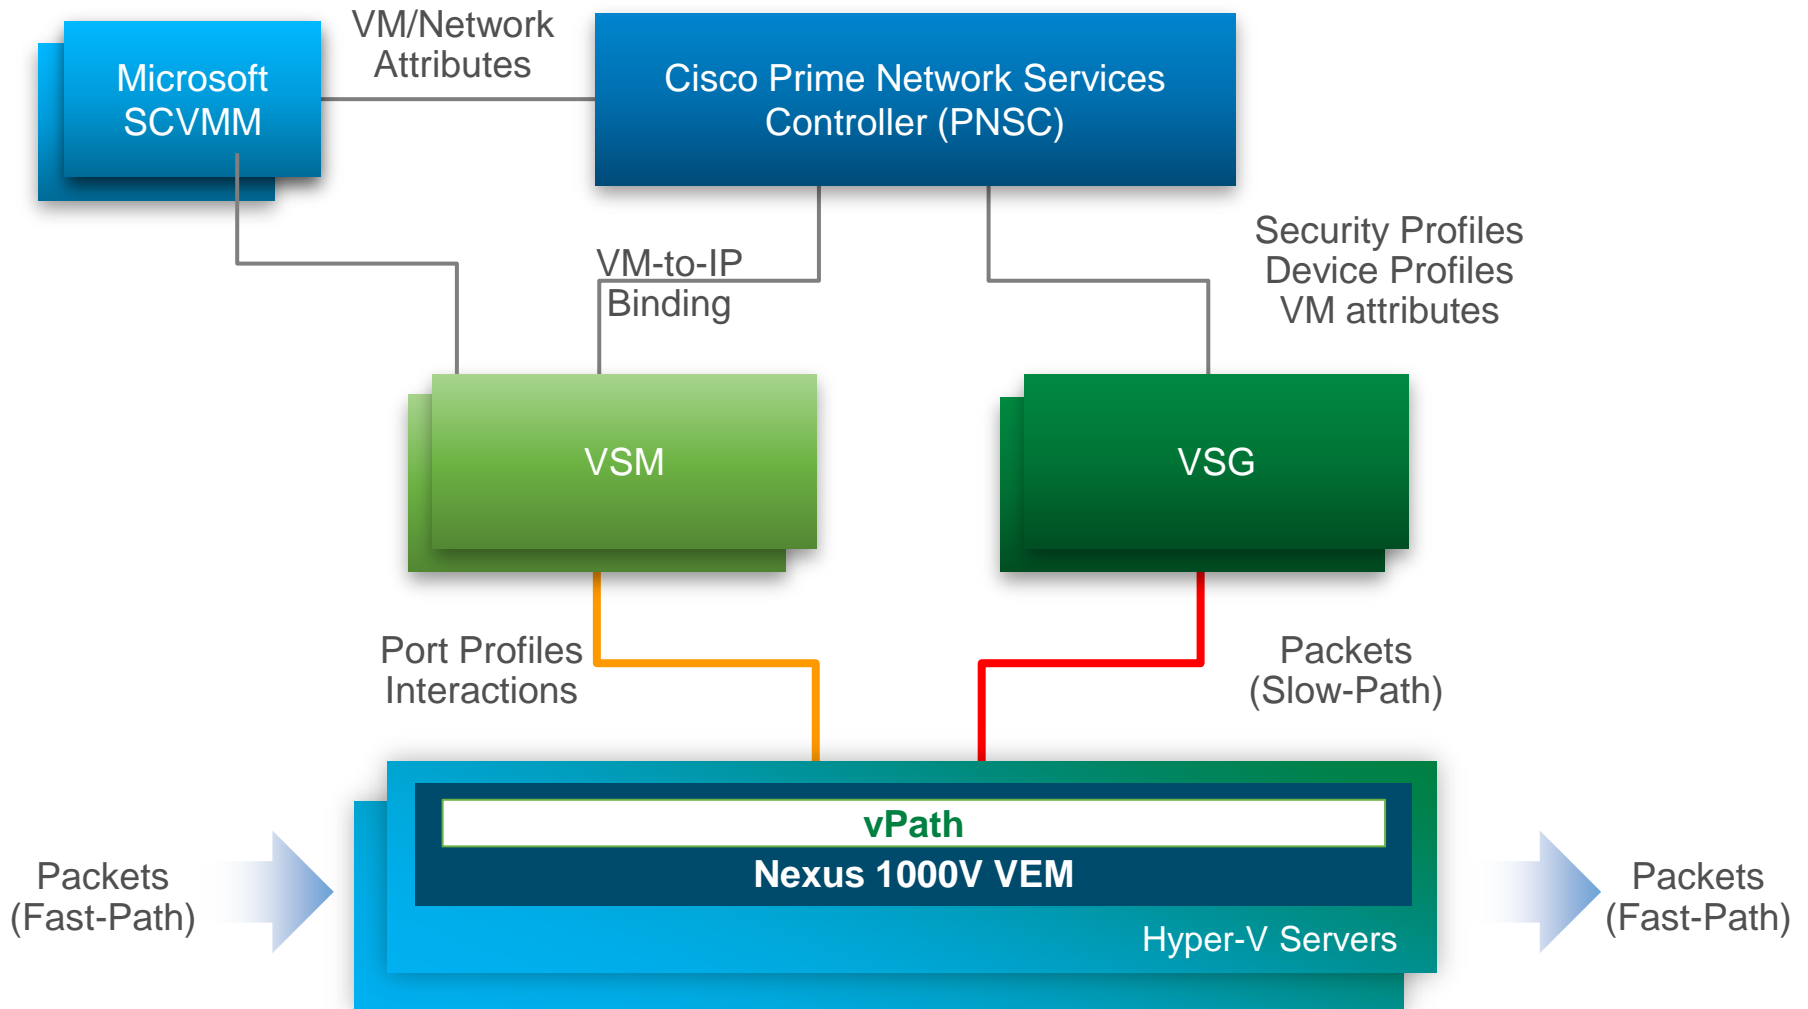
Microsoft SCVMM

VM/Network Attributes

Cisco Prime Network Services Controller (PNSC)

VM-to-IP Binding

Security Profiles
Device Profiles
VM attributes

VSM

VSG

Port Profiles Interactions

Packets (Slow-Path)

vPath

Nexus 1000V VEM

Hyper-V Servers

Packets (Fast-Path)

Packets (Fast-Path)